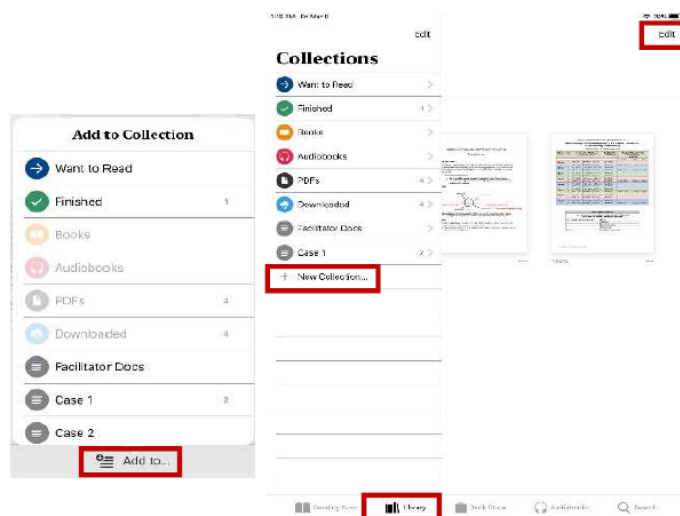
Add to Collection

Want to Read

Finished 1

Books

Audiobooks

PDFs 4

Downloaded 4

Facilitator Docs

Case 1 2

Case 2

Add to...

Edit

Collections

Want to Read

Finished 1

Books

Audiobooks

PDFs 4

Downloaded 4

Facilitator Docs

Case 1 2

+ New Collection...

Edit

Reading Now

Library

Book Store

Audiobooks

Search